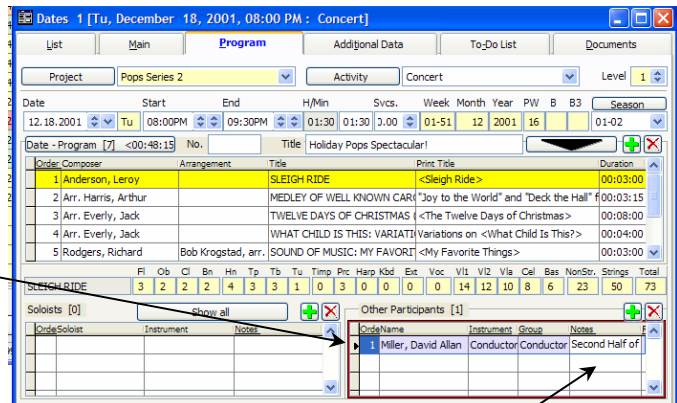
Dates 1 [Tu, December 18, 2001, 08:00 PM : Concert]

List | Main | Program | Additional Data | To-Do List | Documents

Project | Pops Series 2 | Activity | Concert | Level 1

Date: 12.18.2001 Tu | Start: 08:00PM | End: 09:30PM | H/Min: 01:30 01:30 | Svcs.: 0.00 | Week: 01-51 | Month: 12 | Year: 2001 | PW: 16 | B | B3 | Season: 01-02

Date - Program [7] <00:48:15 | No. | Title: Holiday Pops Spectacular!

| Order | Composer | Arrangement | Title | Print Title | Duration |
|---|---|---|---|---|---|
| 1 | Anderson, Leroy | | SLEIGH RIDE | <Sleigh Ride> | 00:03:00 |
| 2 | Arr. Harris, Arthur | | MEDLEY OF WELL KNOWN CARO | "Joy to the World" and "Deck the Hall" f | 00:03:15 |
| 3 | Arr. Everly, Jack | | TWELVE DAYS OF CHRISTMAS ( | <The Twelve Days of Christmas> | 00:08:00 |
| 4 | Arr. Everly, Jack | | WHAT CHILD IS THIS: VARIATIO | Variations on <What Child Is This?> | 00:04:00 |
| 5 | Rodgers, Richard | Bob Krogstad, arr. | SOUND OF MUSIC: MY FAVORIT | <My Favorite Things> | 00:03:00 |

| | Fl | Ob | Cl | Bn | Hn | Tp | Tb | Tu | Timp | Prc | Harp | Kbd | Ext | Voc | Vl1 | Vl2 | Vla | Cel | Bas | NonStr. | Strings | Total |
|---|---|---|---|---|---|---|---|---|---|---|---|---|---|---|---|---|---|---|---|---|---|---|
| SLEIGH RIDE | 3 | 2 | 2 | 2 | 4 | 3 | 3 | 1 | 0 | 3 | 0 | 0 | 0 | 0 | 14 | 12 | 10 | 8 | 6 | 23 | 50 | 73 |

Soloists [0] | Show all

| Order | Soloist | Instrument | Notes |
|---|---|---|---|

Other Participants [1]

| Order | Name | Instrument | Group | Notes |
|---|---|---|---|---|
| 1 | Miller, David Allan | Conductor | Conductor | Second Half of |